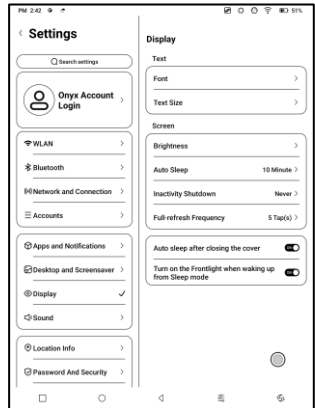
PM 2:42

51%

Settings

Search settings

Onyx Account Login

WLAN

Bluetooth

Network and Connection

Accounts

Apps and Notifications

Desktop and Screensaver

Display

Sound

Location Info

Password And Security

Display

Text

Font

Text Size

Screen

Brightness

Auto Sleep 10 Minute

Inactivity Shutdown Never

Full-refresh Frequency 5 Tap(s)

Auto sleep after closing the cover

Turn on the Frontlight when waking up from Sleep mode